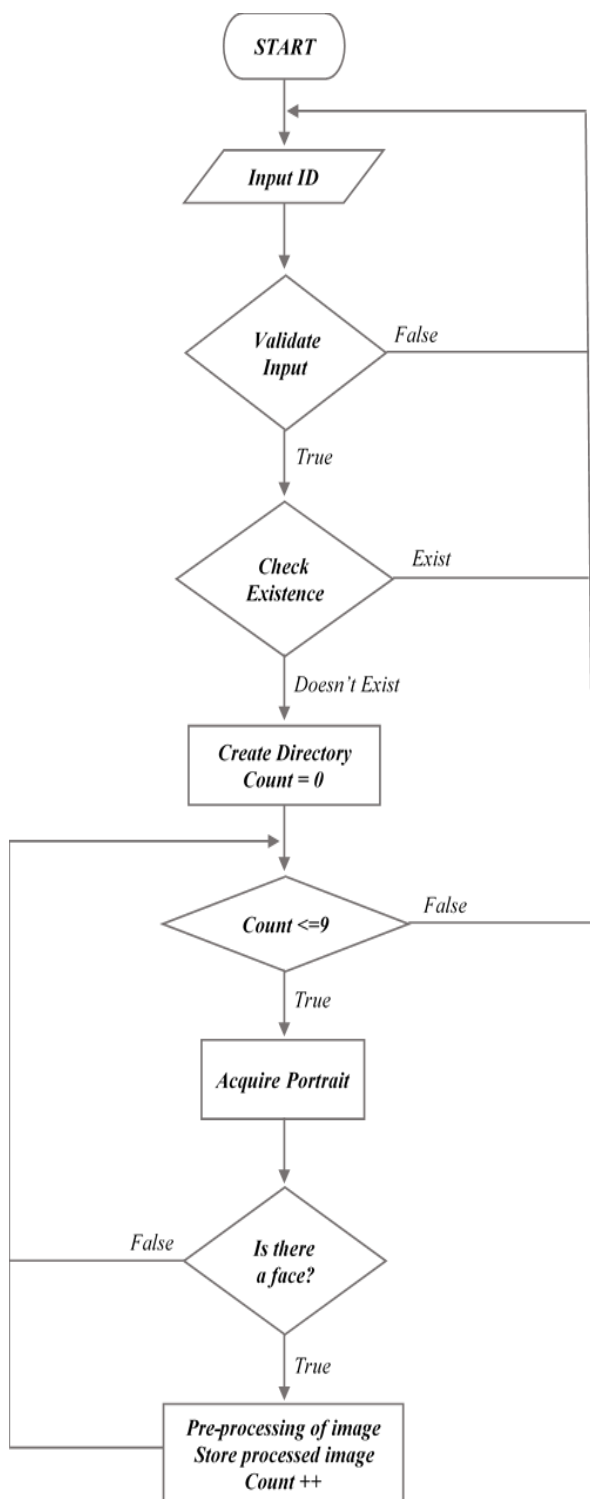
START

Input ID

Validate Input

False

True

Check Existence

Exist

Doesn't Exist

Create Directory
Count = 0

Count <=9

False

True

Acquire Portrait

False

Is there a face?

True

Pre-processing of image
Store processed image
Count ++